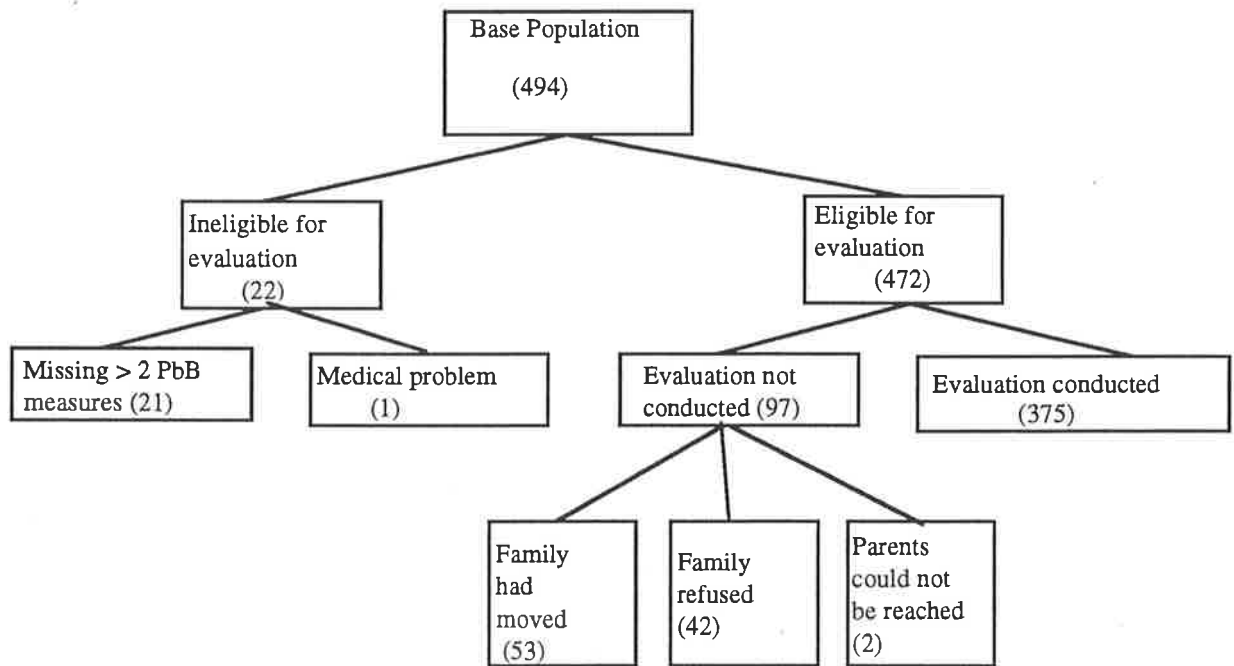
Base Population
(494)

Ineligible for evaluation
(22)

Eligible for evaluation
(472)

Missing > 2 PbB measures (21)

Medical problem
(1)

Evaluation not conducted (97)

Evaluation conducted
(375)

Family had moved
(53)

Family refused
(42)

Parents could not be reached
(2)